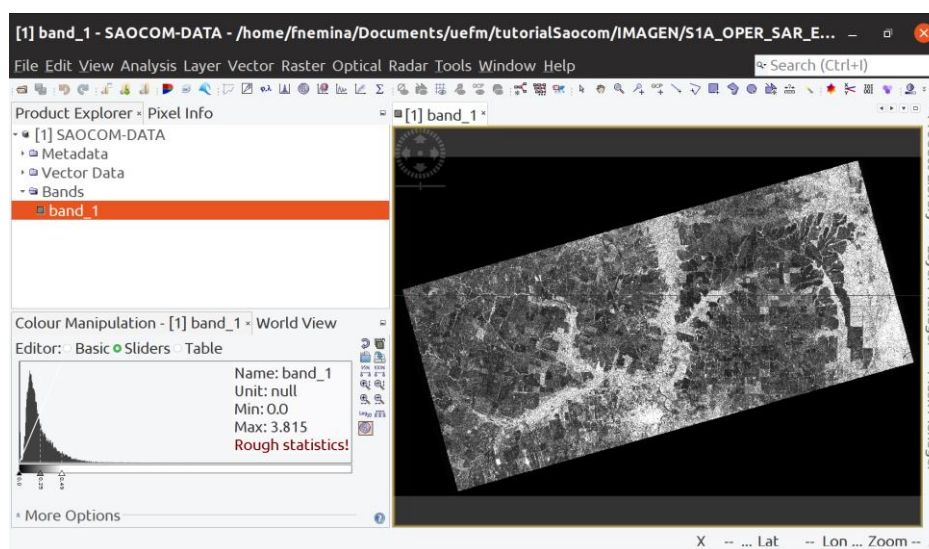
[1] band_1 - SAOCOM-DATA - /home/fnemina/Documents/uefm/tutorialSaocom/IMAGEN/S1A_OPER_SAR_E...

File Edit View Analysis Layer Vector Raster Optical Radar Tools Window Help

Search (Ctrl+I)

Product Explorer × Pixel Info

[1] band_1 ×

[1] SAOCOM-DATA
Metadata
Vector Data
Bands
band_1

Colour Manipulation - [1] band_1 × World View

Editor: Basic Sliders Table

Name: band_1
Unit: null
Min: 0.0
Max: 3.815
Rough statistics!

More Options

X -- ... Lat -- Lon ... Zoom --